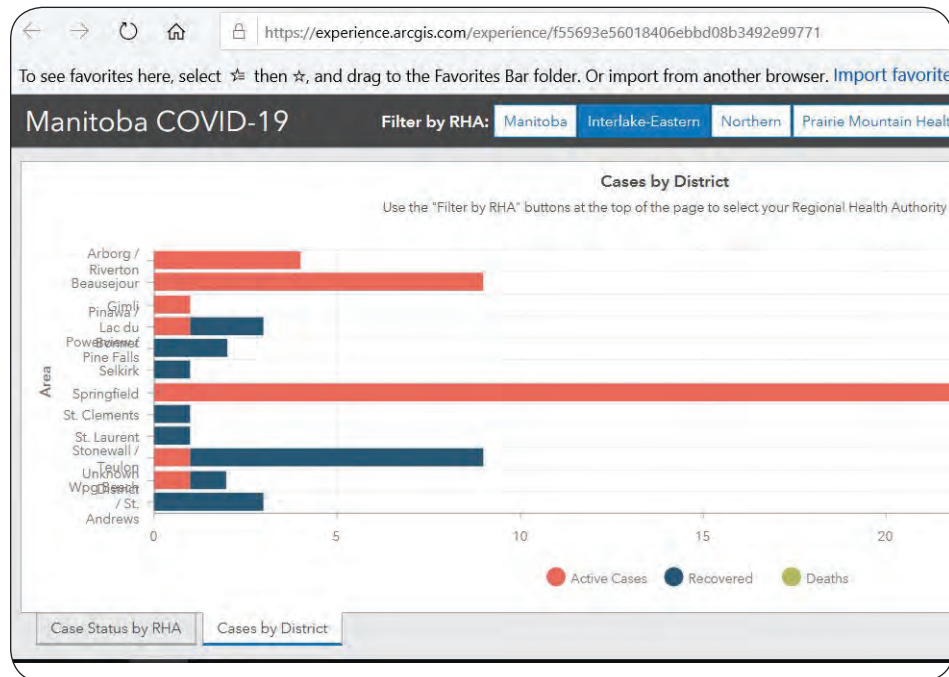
https://experience.arcgis.com/experience/f55693e56018406ebbd08b3492e99771

To see favorites here, select ☆ then ☆, and drag to the Favorites Bar folder. Or import from another browser. Import favorite

Manitoba COVID-19

Filter by RHA: Manitoba Interlake-Eastern Northern Prairie Mountain Healt

Cases by District

Use the "Filter by RHA" buttons at the top of the page to select your Regional Health Authority

Area

Arborg / Riverton
Beausejour
Gimli
Pinawa / Lac du Bonnet
Powerview / Pine Falls
Selkirk
Springfield
St. Clements
St. Laurent
Stonewall / Teulon
Unknown
Wpg Beach
District / St. Andrews

0 5 10 15 20

Active Cases Recovered Deaths

Case Status by RHA Cases by District